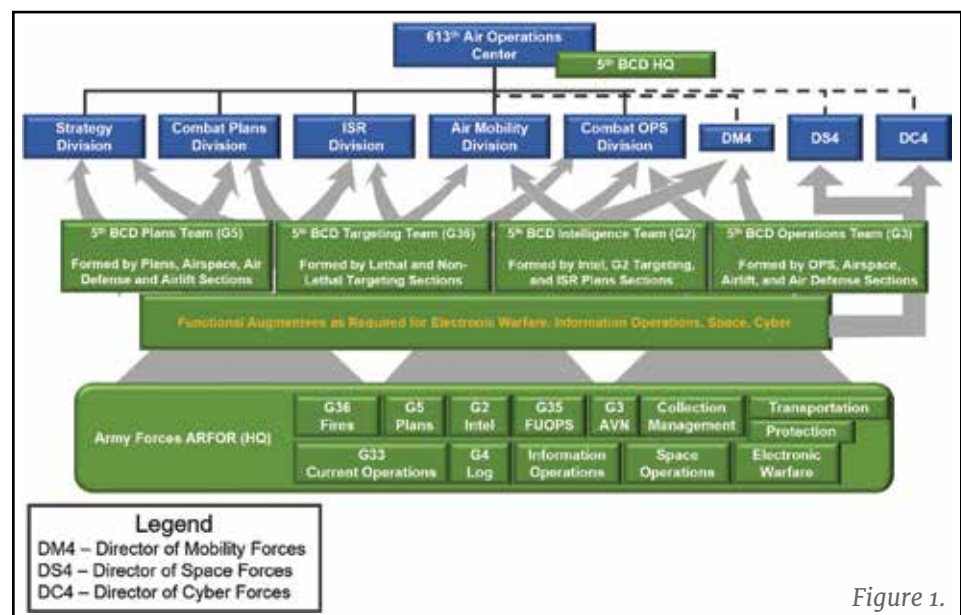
613th Air Operations Center

5th BCD HQ

Strategy Division

Combat Plans Division

ISR Division

Air Mobility Division

Combat OPS Division

DM4

DS4

DC4

5th BCD Plans Team (G5)

Formed by Plans, Airspace, Air Defense and Airlift Sections

5th BCD Targeting Team (G36)

Formed by Lethal and Non-Lethal Targeting Sections

5th BCD Intelligence Team (G2)

Formed by Intel, G2 Targeting, and ISR Plans Sections

5th BCD Operations Team (G3)

Formed by OPS, Airspace, Airlift, and Air Defense Sections

Functional Augmentees as Required for Electronic Warfare, Information Operations, Space, Cyber

Army Forces ARFOR (HQ)

G36 Fires

G5 Plans

G2 Intel

G35 FUOPS

G3 AVN

Collection Management

Transportation

Protection

G33 Current Operations

G4 Log

Information Operations

Space Operations

Electronic Warfare

Legend
DM4 – Director of Mobility Forces
DS4 – Director of Space Forces
DC4 – Director of Cyber Forces

Figure 1.